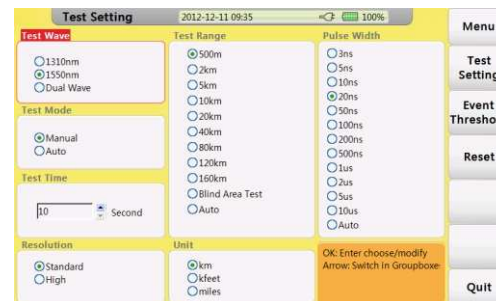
Test Setting 2012-12-11 09:35 100%

Test Wave
○1310nm
⦿1550nm
○Dual Wave

Test Mode
⦿Manual
○Auto

Test Time
10 Second

Resolution
⦿Standard
○High

Test Range
⦿500m
○2km
○5km
○10km
○20km
○40km
○80km
○120km
○160km
○Blind Area Test
○Auto

Unit
⦿km
○kfeet
○miles

Pulse Width
○3ns
○5ns
○10ns
⦿20ns
○50ns
○100ns
○200ns
○500ns
○1us
○2us
○5us
○10us
○Auto

OK: Enter choose/modify
Arrow: Switch in Groupboxe

Menu
Test Setting
Event Thresho
Reset
Quit